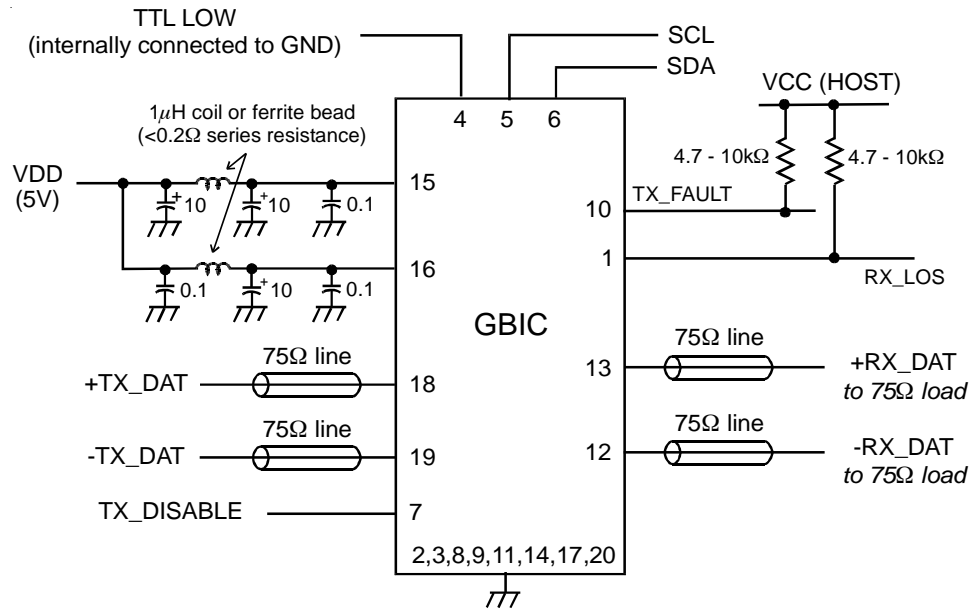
TTL LOW
(internally connected to GND)

SCL
SDA

4 5 6

VCC (HOST)

1$\mu$H coil or ferrite bead
(<0.2$\Omega$ series resistance)

4.7 - 10k$\Omega$
4.7 - 10k$\Omega$

VDD
(5V)

+ 10
+ 10
0.1

15

TX_FAULT
10

1

16

0.1
+ 10
0.1

RX_LOS

GBIC

75$\Omega$ line
+TX_DAT
18

75$\Omega$ line
13
+RX_DAT
to 75$\Omega$ load

75$\Omega$ line
-TX_DAT
19

75$\Omega$ line
12
-RX_DAT
to 75$\Omega$ load

TX_DISABLE
7

2,3,8,9,11,14,17,20